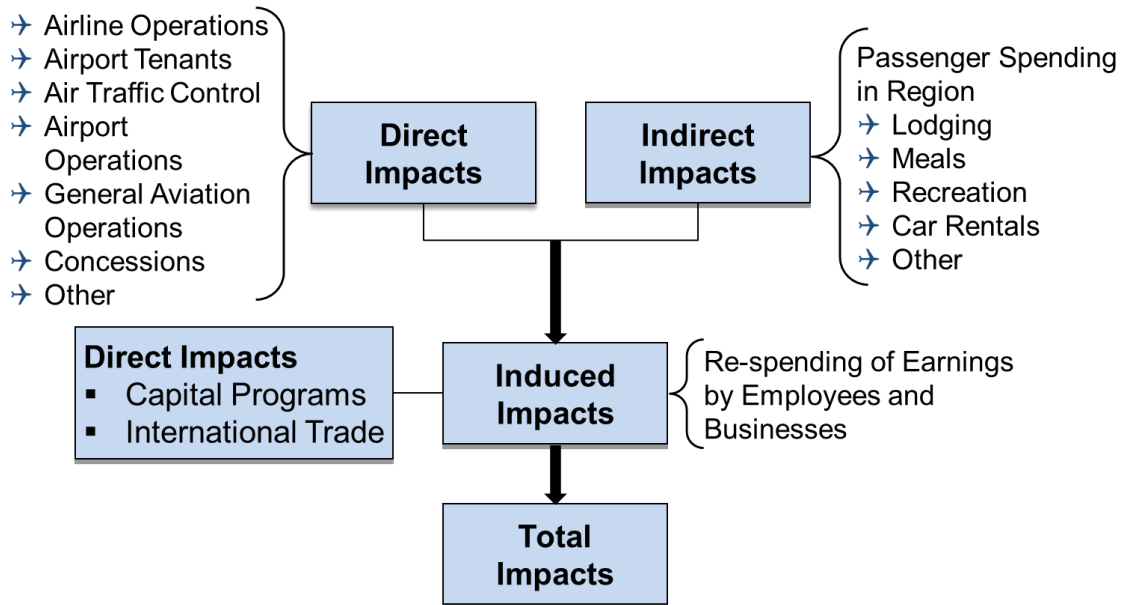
✈ Airline Operations
✈ Airport Tenants
✈ Air Traffic Control
✈ Airport Operations
✈ General Aviation Operations
✈ Concessions
✈ Other

Direct Impacts

Indirect Impacts

Passenger Spending in Region
✈ Lodging
✈ Meals
✈ Recreation
✈ Car Rentals
✈ Other

Direct Impacts
▪ Capital Programs
▪ International Trade

Induced Impacts

Re-spending of Earnings by Employees and Businesses

Total Impacts